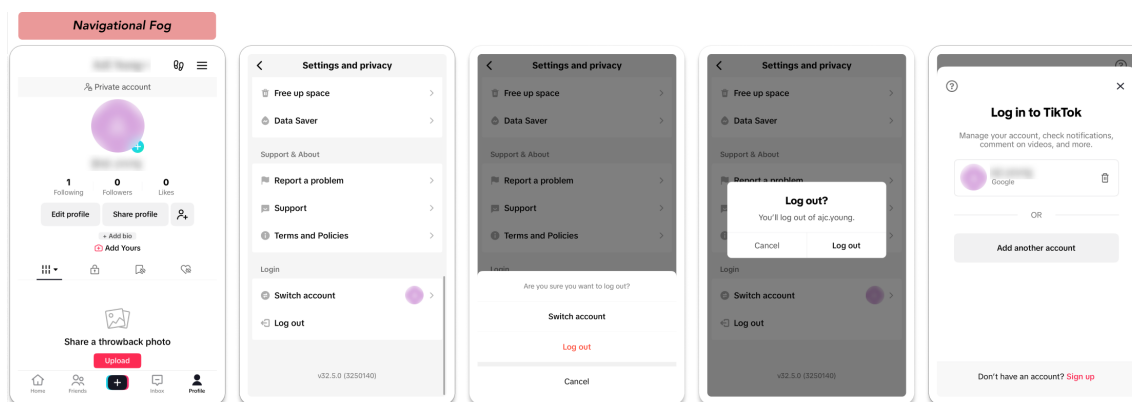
Navigational Fog

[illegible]

Private account

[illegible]

1 Following
0 Followers
0 Likes

Edit profile
Share profile

+ Add bio
Add Yours

Share a throwback photo
Upload

Home
Friends
+
Inbox
Profile

Settings and privacy
Free up space
Data Saver
Support & About
Report a problem
Support
Terms and Policies
Login
Switch account
Log out
v32.5.0 (3250140)

Settings and privacy
Free up space
Data Saver
Support & About
Report a problem
Support
Terms and Policies
Login
Are you sure you want to log out?
Switch account
Log out
Cancel

Settings and privacy
Free up space
Data Saver
Support & About
Report a problem
Support
Terms and Policies
Login
Switch account
Log out
v32.5.0 (3250140)
Log out?
You'll log out of ajc.young.
Cancel
Log out

Log in to TikTok
Manage your account, check notifications, comment on videos, and more.
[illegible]
Google
OR
Add another account
Don't have an account? Sign up